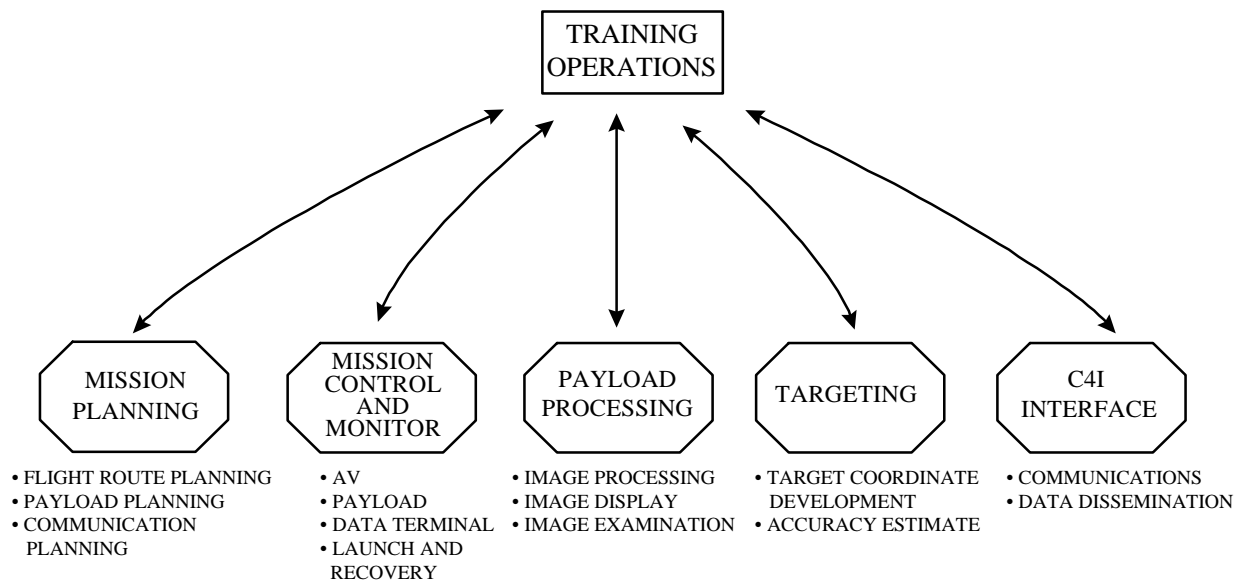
TRAINING OPERATIONS

MISSION PLANNING

• FLIGHT ROUTE PLANNING
• PAYLOAD PLANNING
• COMMUNICATION PLANNING

MISSION CONTROL AND MONITOR

• AV
• PAYLOAD
• DATA TERMINAL
• LAUNCH AND RECOVERY

PAYLOAD PROCESSING

• IMAGE PROCESSING
• IMAGE DISPLAY
• IMAGE EXAMINATION

TARGETING

• TARGET COORDINATE DEVELOPMENT
• ACCURACY ESTIMATE

C4I INTERFACE

• COMMUNICATIONS
• DATA DISSEMINATION